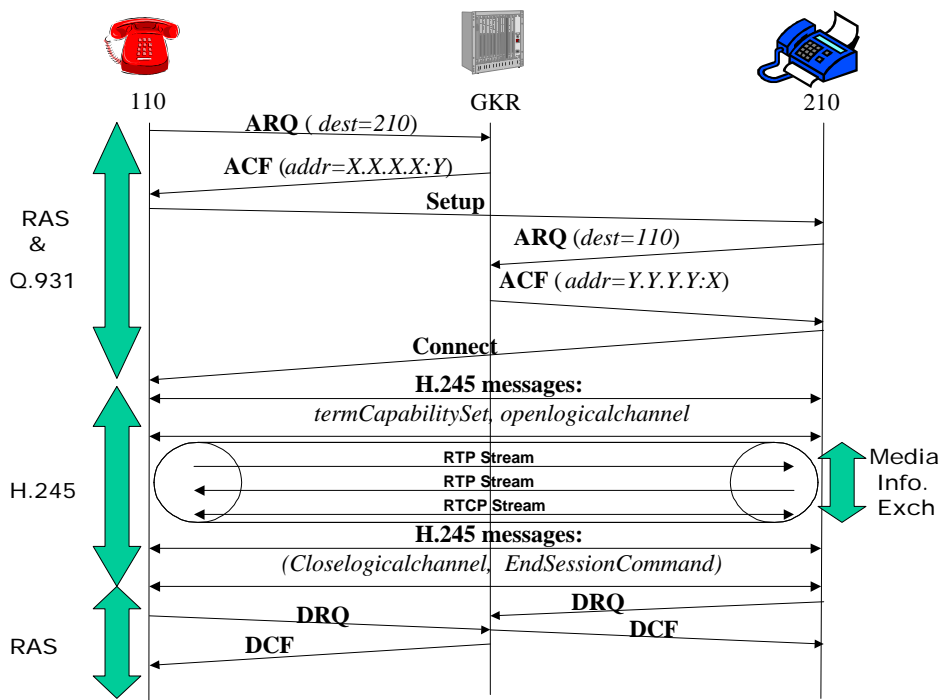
110

GKR

210

ARQ ( dest=210)

ACF (addr=X.X.X.X:Y)

RAS & Q.931

Setup

ARQ (dest=110)

ACF ( addr=Y.Y.Y.Y:X)

Connect

H.245 messages:

termCapabilitySet, openlogicalchannel

H.245

RTP Stream

RTP Stream

RTCP Stream

Media Info. Exch

H.245 messages:

(Closelogicalchannel, EndSessionCommand)

RAS

DRQ

DRQ

DCF

DCF